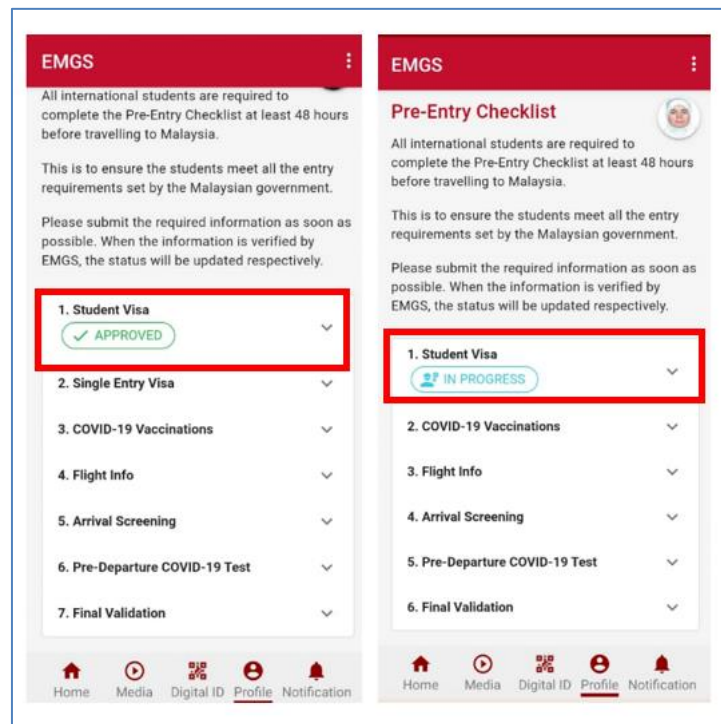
EMGS

All international students are required to complete the Pre-Entry Checklist at least 48 hours before travelling to Malaysia.

This is to ensure the students meet all the entry requirements set by the Malaysian government.

Please submit the required information as soon as possible. When the information is verified by EMGS, the status will be updated respectively.

1. Student Visa
APPROVED

2. Single Entry Visa

3. COVID-19 Vaccinations

4. Flight Info

5. Arrival Screening

6. Pre-Departure COVID-19 Test

7. Final Validation

Home Media Digital ID Profile Notification

EMGS

Pre-Entry Checklist

All international students are required to complete the Pre-Entry Checklist at least 48 hours before travelling to Malaysia.

This is to ensure the students meet all the entry requirements set by the Malaysian government.

Please submit the required information as soon as possible. When the information is verified by EMGS, the status will be updated respectively.

1. Student Visa
IN PROGRESS

2. COVID-19 Vaccinations

3. Flight Info

4. Arrival Screening

5. Pre-Departure COVID-19 Test

6. Final Validation

Home Media Digital ID Profile Notification